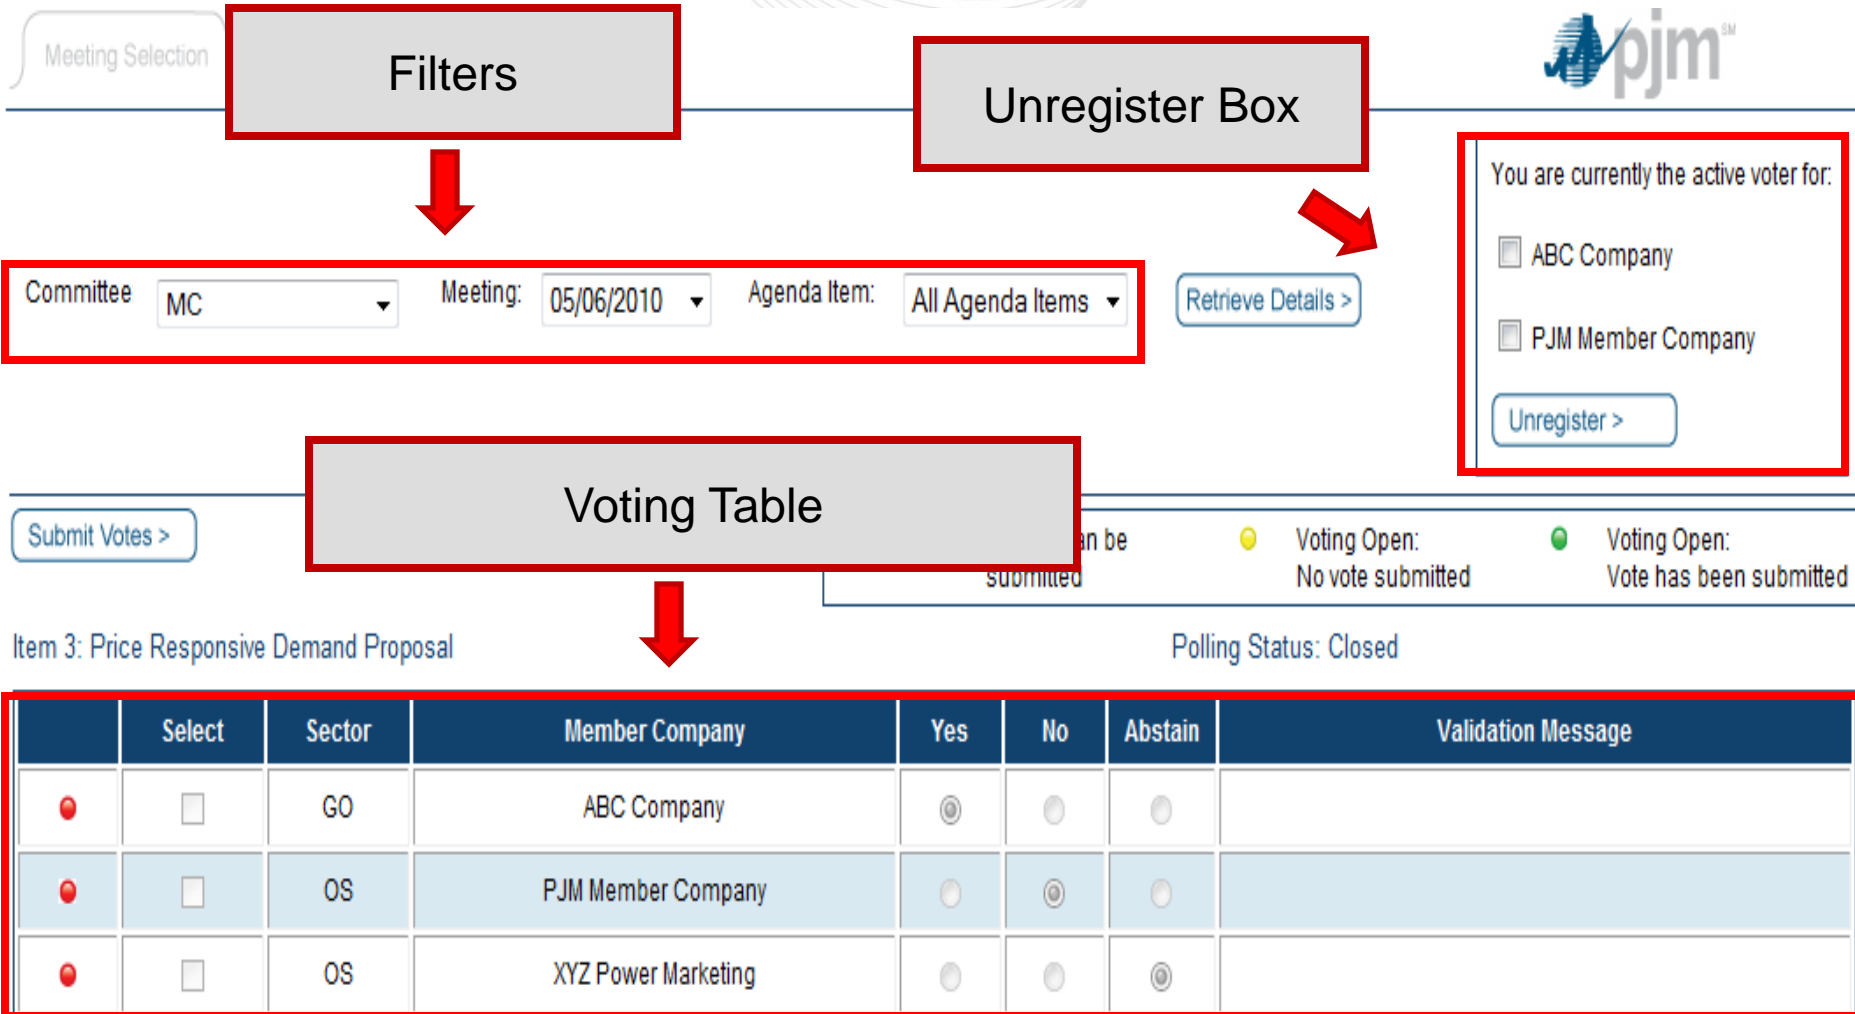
Meeting Selection

Filters

Unregister Box

pjm SM

You are currently the active voter for:

ABC Company

PJM Member Company

Unregister >

Committee MC

Meeting: 05/06/2010

Agenda Item: All Agenda Items

Retrieve Details >

Voting Table

Submit Votes >

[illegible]n be submitted

Voting Open: No vote submitted

Voting Open: Vote has been submitted

Item 3: Price Responsive Demand Proposal

Polling Status: Closed

| | Select | Sector | Member Company | Yes | No | Abstain | Validation Message |
|---|---|---|---|---|---|---|---|
| | | GO | ABC Company | | | | |
| | | OS | PJM Member Company | | | | |
| | | OS | XYZ Power Marketing | | | | |